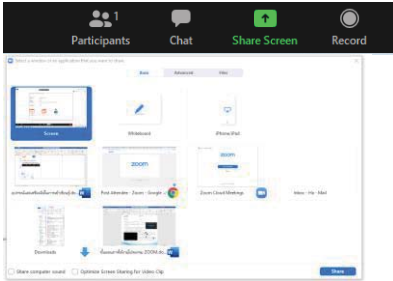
1
Participants
Chat
Share Screen
Record

Select a window or an application that you want to share

Basic
Advanced
Files

Screen
Whiteboard
iPhone/iPad

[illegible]
Post Attendee - Zoom - Google ...
Zoom Cloud Meetings
Inbox - Me - Mail

Downloads
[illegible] ZOOM.do...

Share computer sound
Optimize Screen Sharing for Video Clip
Share